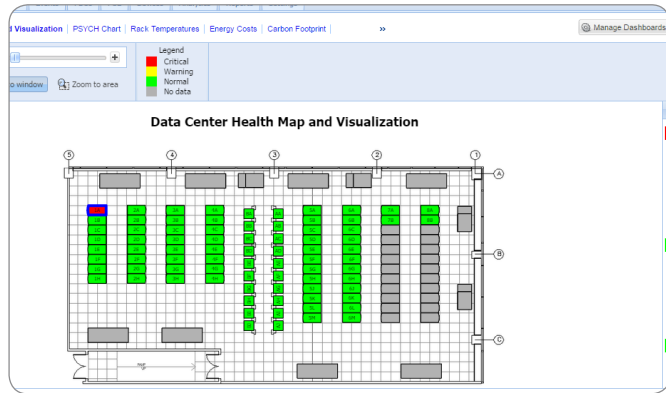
d Visualization | PSYCH Chart | Rack Temperatures | Energy Costs | Carbon Footprint | »

Manage Dashboards

+

o window

Zoom to area

Legend
Critical
Warning
Normal
No data

Data Center Health Map and Visualization

5 4 3 2 1

A

B

C